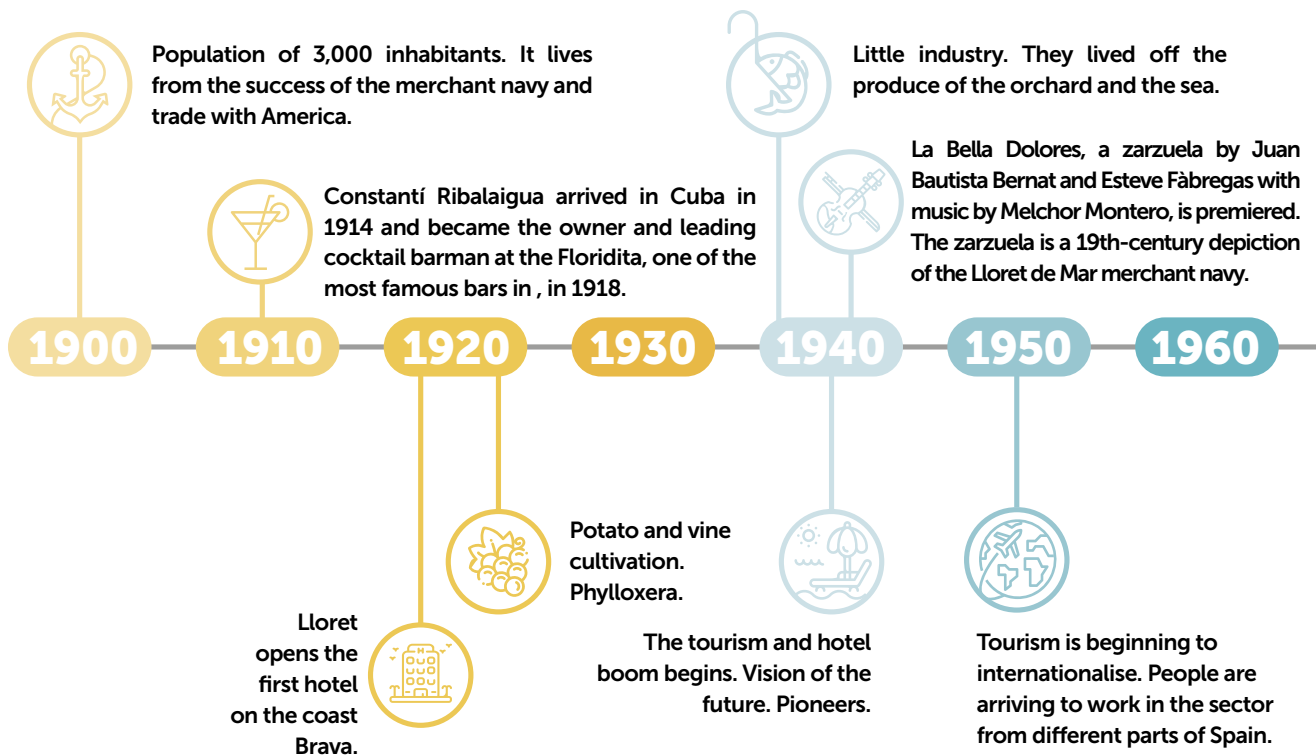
Population of 3,000 inhabitants. It lives from the success of the merchant navy and trade with America.

Constantí Ribalaigua arrived in Cuba in 1914 and became the owner and leading cocktail barman at the Floridita, one of the most famous bars in , in 1918.

Little industry. They lived off the produce of the orchard and the sea.

La Bella Dolores, a zarzuela by Juan Bautista Bernat and Esteve Fàbregas with music by Melchor Montero, is premiered. The zarzuela is a 19th-century depiction of the Lloret de Mar merchant navy.

1900

1910

1920

1930

1940

1950

1960

Potato and vine cultivation. Phylloxera.

Lloret opens the first hotel on the coast Brava.

The tourism and hotel boom begins. Vision of the future. Pioneers.

Tourism is beginning to internationalise. People are arriving to work in the sector from different parts of Spain.